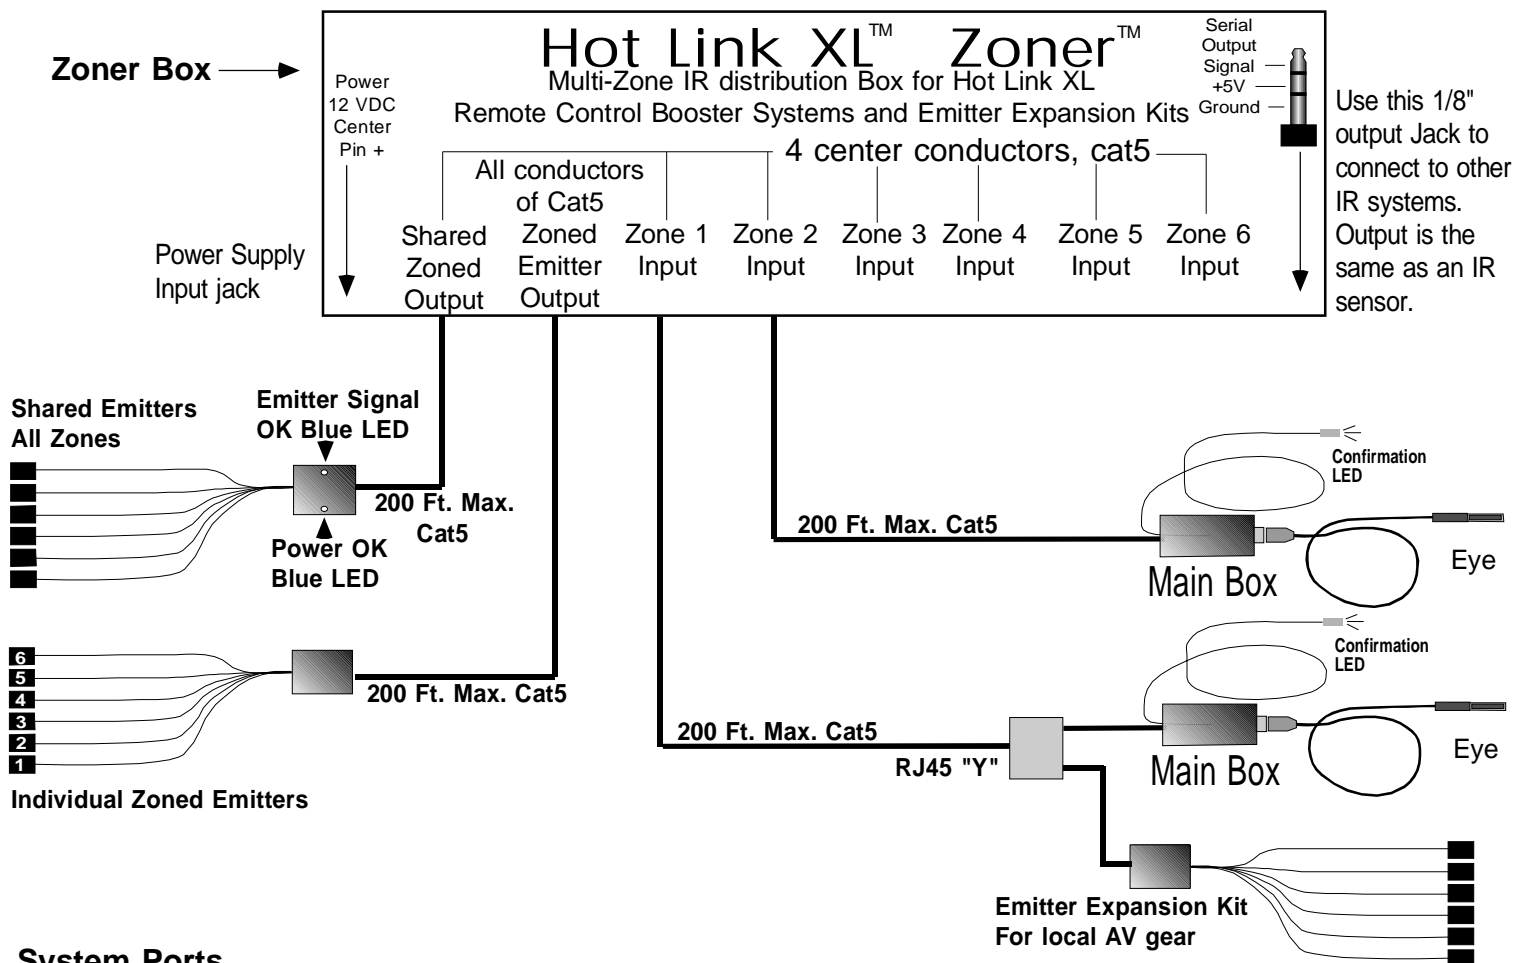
Zoner Box

Hot Link XL™ Zoner™

Multi-Zone IR distribution Box for Hot Link XL Remote Control Booster Systems and Emitter Expansion Kits

Power 12 VDC Center Pin +

Power Supply Input jack

Serial Output Signal +5V Ground

Use this 1/8" output Jack to connect to other IR systems. Output is the same as an IR sensor.

All conductors of Cat5

4 center conductors, cat5

Shared Zoned Output

Zoned Emitter Output

Zone 1 Input

Zone 2 Input

Zone 3 Input

Zone 4 Input

Zone 5 Input

Zone 6 Input

Shared Emitters All Zones

Emitter Signal OK Blue LED

Power OK Blue LED

200 Ft. Max. Cat5

200 Ft. Max. Cat5

Confirmation LED

Main Box

Eye

6
5
4
3
2
1

200 Ft. Max. Cat5

Individual Zoned Emitters

Confirmation LED

200 Ft. Max. Cat5

RJ45 "Y"

Main Box

Eye

Emitter Expansion Kit For local AV gear

System Ports